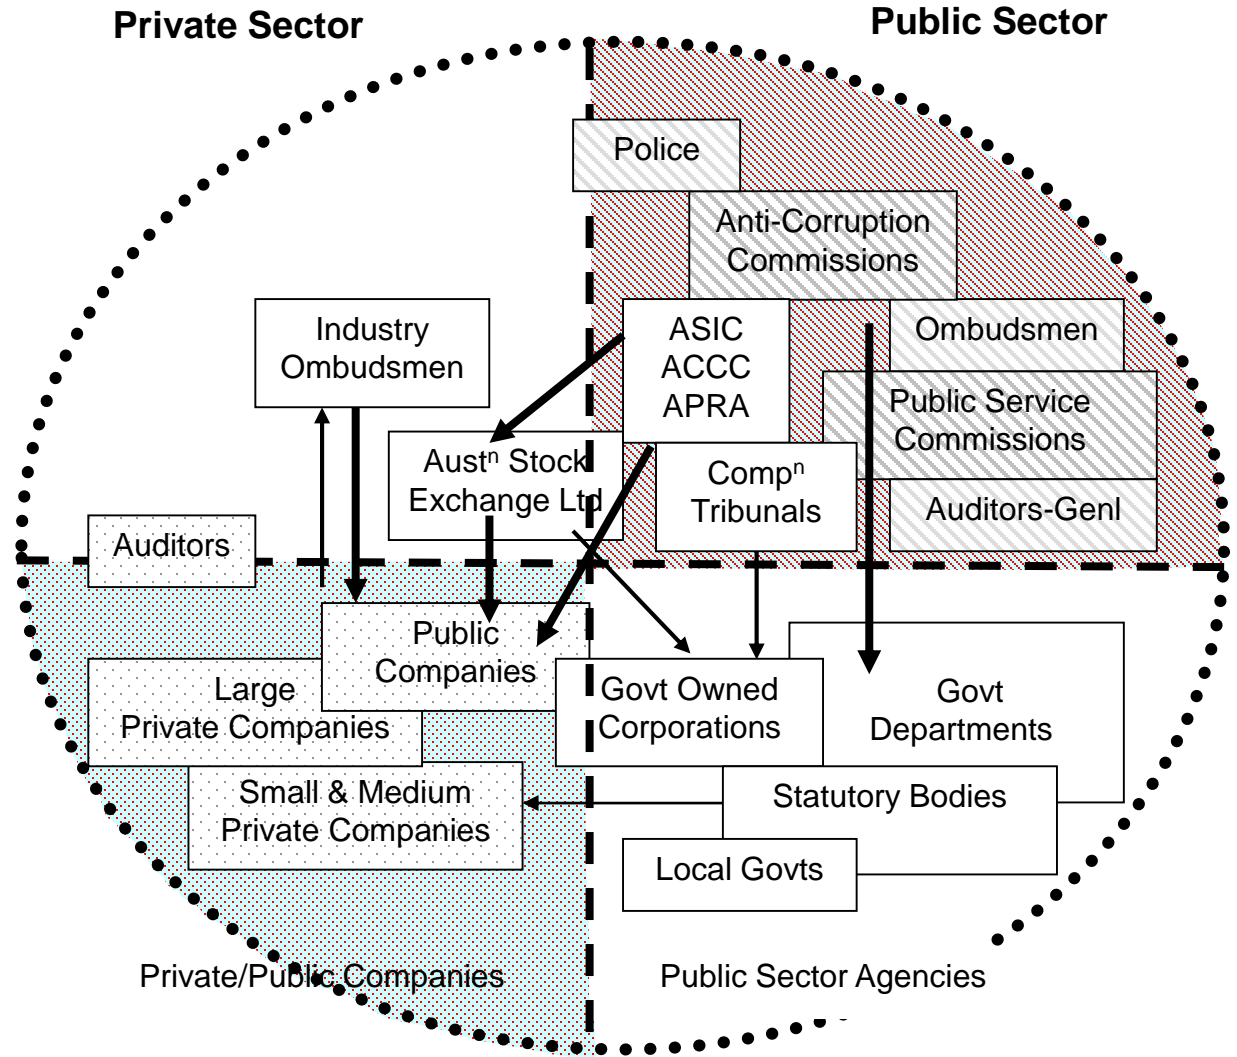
Private Sector

Public Sector

Police

Anti-Corruption Commissions

Industry Ombudsmen

ASIC
ACCC
APRA

Ombudsmen

Public Service Commissions

Aust$^{n}$ Stock Exchange Ltd

Comp$^{n}$ Tribunals

Auditors-Genl

Auditors

Public Companies

Large Private Companies

Govt Owned Corporations

Govt Departments

Small & Medium Private Companies

Statutory Bodies

Local Govts

Private/Public Companies

Public Sector Agencies